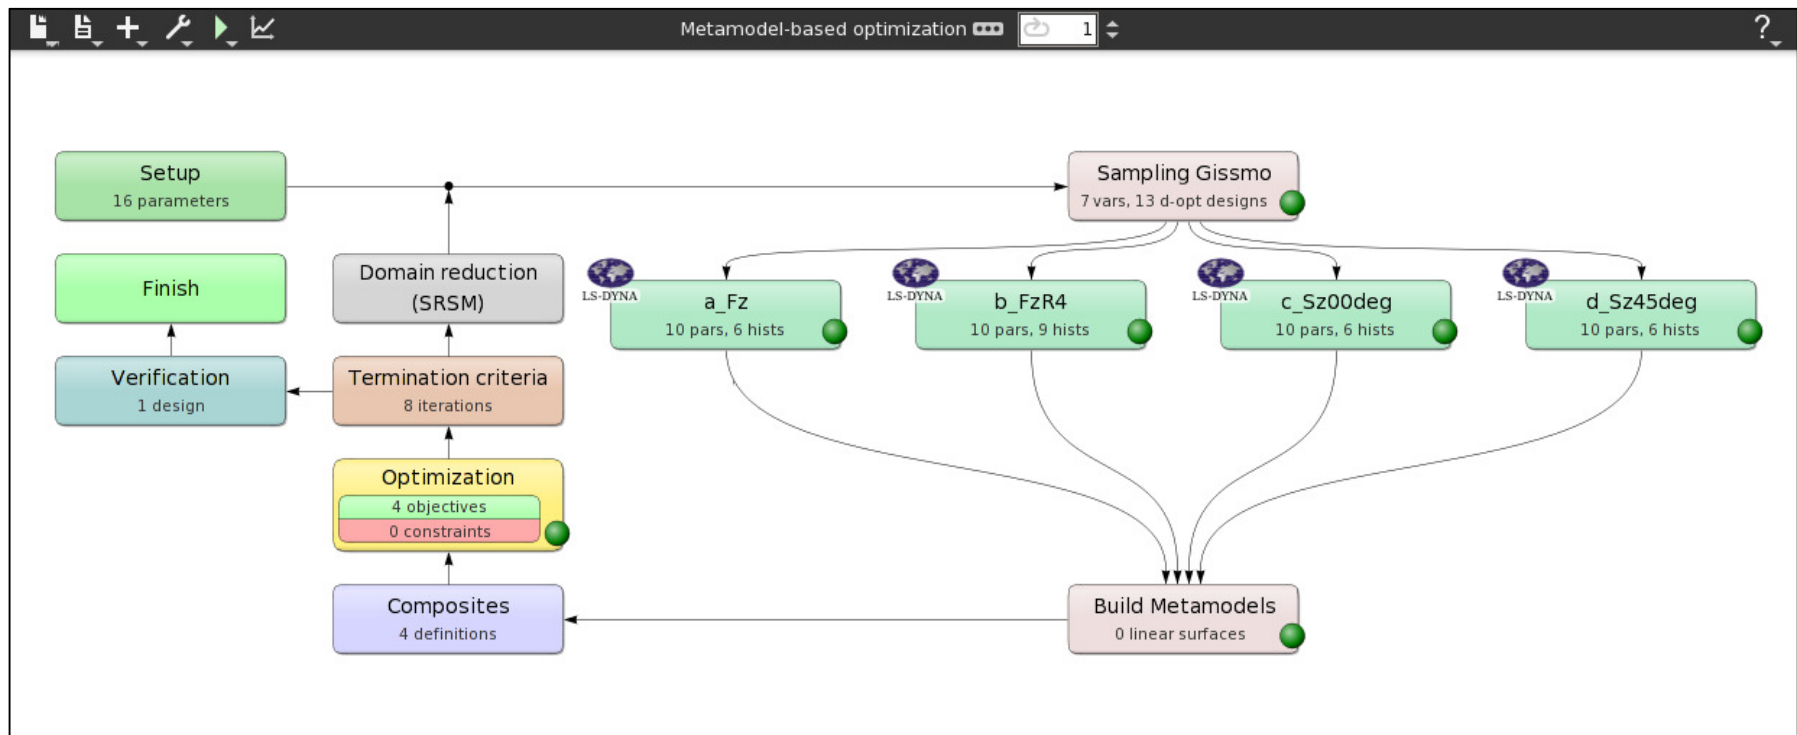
Metamodel-based optimization

1

?

Setup
16 parameters

Sampling Gissmo
7 vars, 13 d-opt designs

Finish

Domain reduction
(SRSM)

LS-DYNA
a_Fz
10 pars, 6 hists

LS-DYNA
b_FzR4
10 pars, 9 hists

LS-DYNA
c_Sz00deg
10 pars, 6 hists

LS-DYNA
d_Sz45deg
10 pars, 6 hists

Verification
1 design

Termination criteria
8 iterations

Optimization
4 objectives
0 constraints

Composites
4 definitions

Build Metamodels
0 linear surfaces